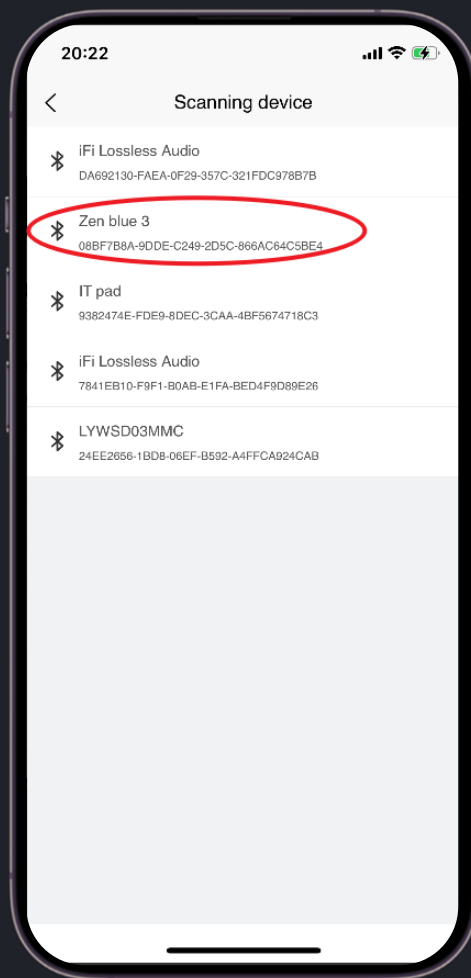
20:22

Scanning device

iFi Lossless Audio
DA692130-FAEA-0F29-357C-321FDC978B7B

Zen blue 3
08BF7B8A-9DDE-C249-2D5C-866AC64C5BE4

IT pad
9382474E-FDE9-8DEC-3CAA-4BF5674718C3

iFi Lossless Audio
7841EB10-F9F1-B0AB-E1FA-BED4F9D89E26

LYWSD03MMC
24EE2656-1BD8-06EF-B592-A4FFCA924CAB